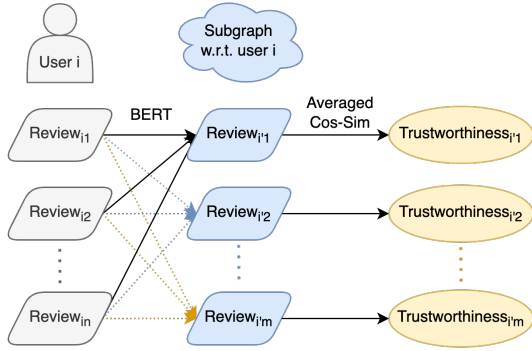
User i

Subgraph w.r.t. user i

BERT

Averaged Cos-Sim

Review$_{i1}$

Review$_{i'1}$

Trustworthiness$_{i'1}$

Review$_{i2}$

Review$_{i'2}$

Trustworthiness$_{i'2}$

Review$_{in}$

Review$_{i'm}$

Trustworthiness$_{i'm}$